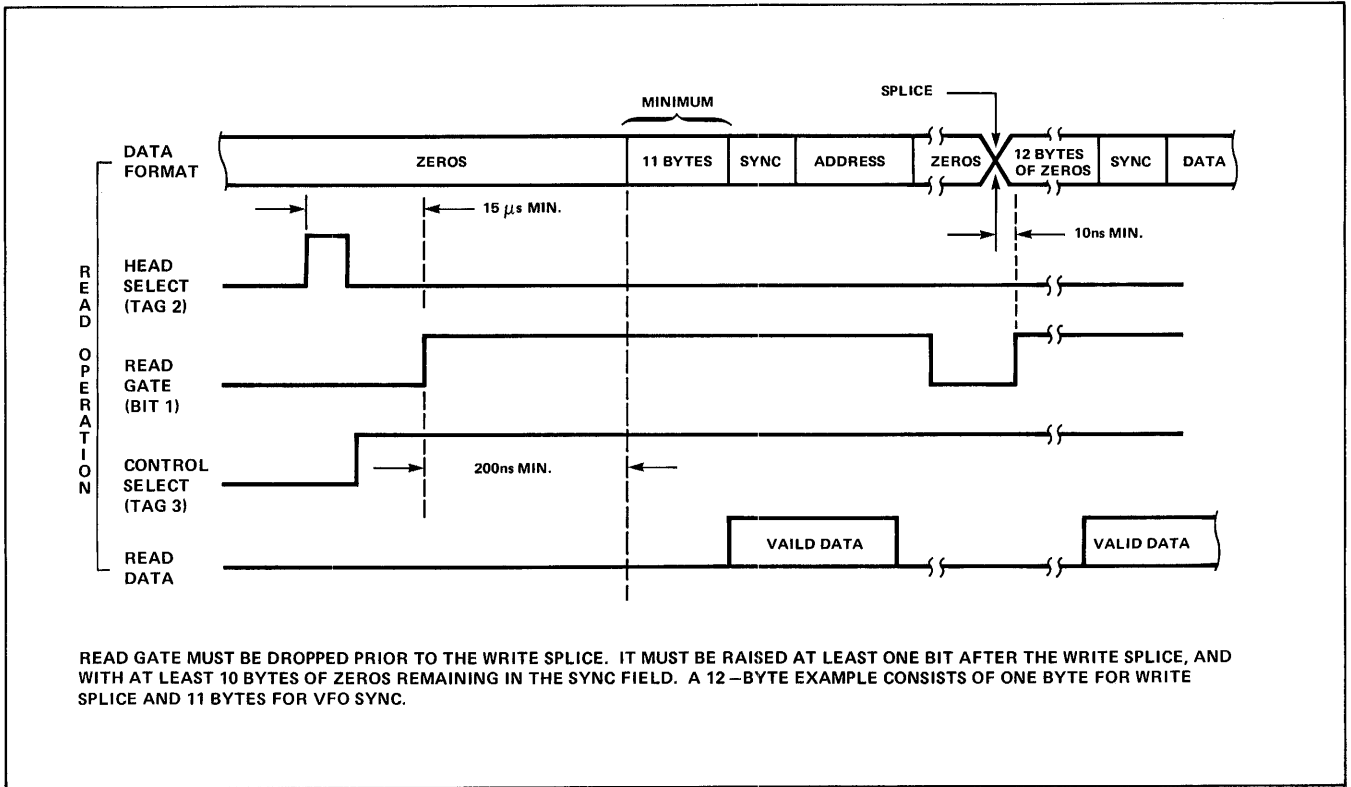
MINIMUM

SPLICE

DATA FORMAT

ZEROS

11 BYTES

SYNC

ADDRESS

ZEROS

12 BYTES OF ZEROS

SYNC

DATA

15 $\mu$s MIN.

10ns MIN.

READ OPERATION

HEAD SELECT (TAG 2)

READ GATE (BIT 1)

CONTROL SELECT (TAG 3)

200ns MIN.

READ DATA

VAILD DATA

VALID DATA

READ GATE MUST BE DROPPED PRIOR TO THE WRITE SPLICE. IT MUST BE RAISED AT LEAST ONE BIT AFTER THE WRITE SPLICE, AND WITH AT LEAST 10 BYTES OF ZEROS REMAINING IN THE SYNC FIELD. A 12–BYTE EXAMPLE CONSISTS OF ONE BYTE FOR WRITE SPLICE AND 11 BYTES FOR VFO SYNC.